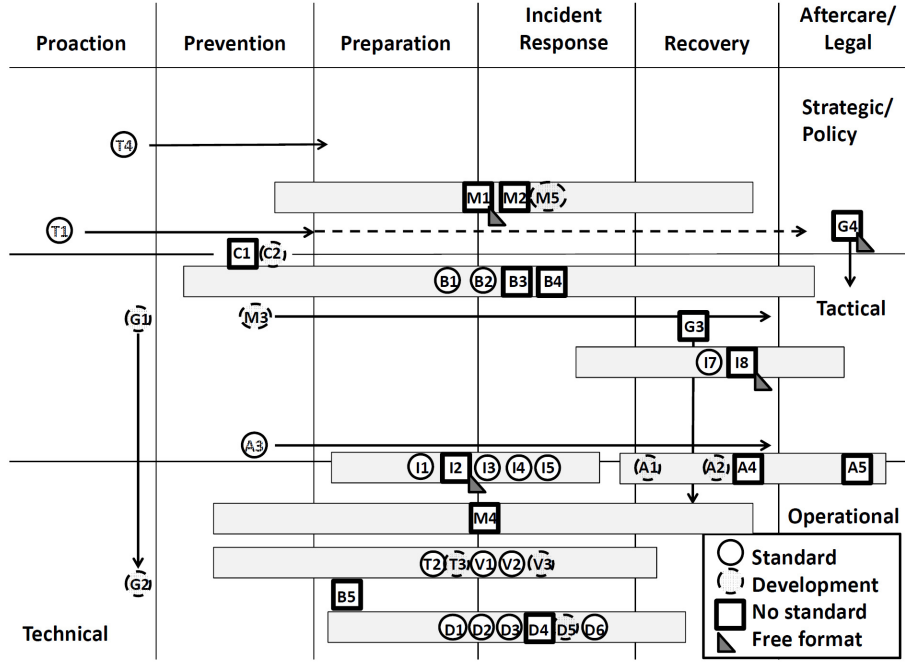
| Proaction | Prevention | Preparation | Incident Response | Recovery | Aftercare/ Legal |
|---|---|---|---|---|---|

Strategic/ Policy

T4

M1 M2 M5

T1

G4

C1 C2

B1 B2 B3 B4

Tactical

G1

M3

G3

I7 I8

A3

I1 I2 I3 I4 I5

A1 A2 A4

A5

M4

Operational

T2 T3 V1 V2 V3

G2

B5

D1 D2 D3 D4 D5 D6

Technical

Standard
Development
No standard
Free format